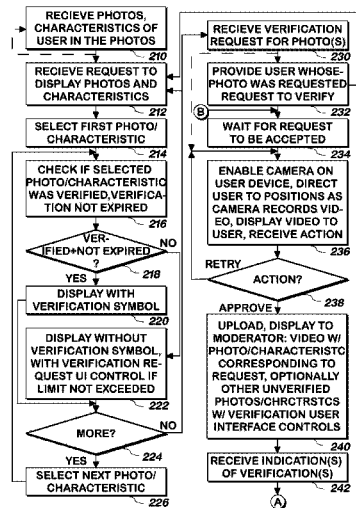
RECIEVE PHOTOS, CHARACTERISTICS OF USER IN THE PHOTOS

210

RECIEVE REQUEST TO DISPLAY PHOTOS AND CHARACTERISTICS

212

SELECT FIRST PHOTO/ CHARACTERISTIC

214

CHECK IF SELECTED PHOTO/CHARACTERISTIC WAS VERIFIED,VERIFICATION NOT EXPIRED

216

VERIFIED+NOT EXPIRED ?

NO

218

YES

DISPLAY WITH VERIFICATION SYMBOL

220

DISPLAY WITHOUT VERIFICATION SYMBOL, WITH VERIFICATION REQUEST UI CONTROL IF LIMIT NOT EXCEEDED

222

MORE?

NO

224

YES

SELECT NEXT PHOTO/ CHARACTERISTIC

226

RECEIVE VERIFICATION REQUEST FOR PHOTO(S)

230

PROVIDE USER WHOSE PHOTO WAS REQUESTED REQUEST TO VERIFY

B

232

WAIT FOR REQUEST TO BE ACCEPTED

234

ENABLE CAMERA ON USER DEVICE, DIRECT USER TO POSITION AS CAMERA RECORDS VIDEO, DISPLAY VIDEO TO USER, RECEIVE ACTION

236

RETRY

ACTION?

238

APPROVE

UPLOAD, DISPLAY TO MODERATOR: VIDEO W/ PHOTO/CHARACTERISTIC CORRESPONDING TO REQUEST, OPTIONALLY OTHER UNVERIFIED PHOTOS/CHRCTRSTCS W/ VERIFICATION USER INTERFACE CONTROLS

240

RECEIVE INDICATION(S) OF VERIFICATION(S)

242

A